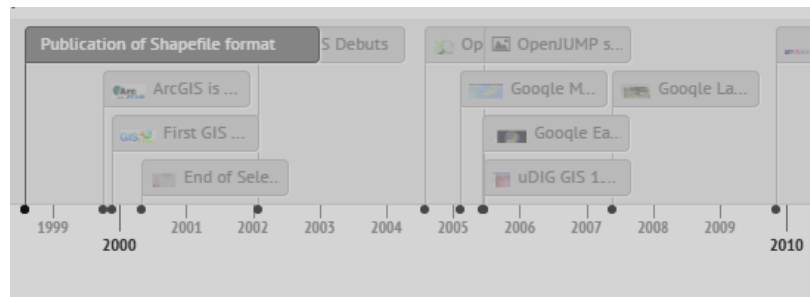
Publication of Shapefile format
S Debuts
Op
OpenJUMP s...
ArcGIS is ...
Google M...
Google La...
First GIS ...
Google Ea...
End of Sele...
uDIG GIS 1...

1999
2000
2001
2002
2003
2004
2005
2006
2007
2008
2009
2010